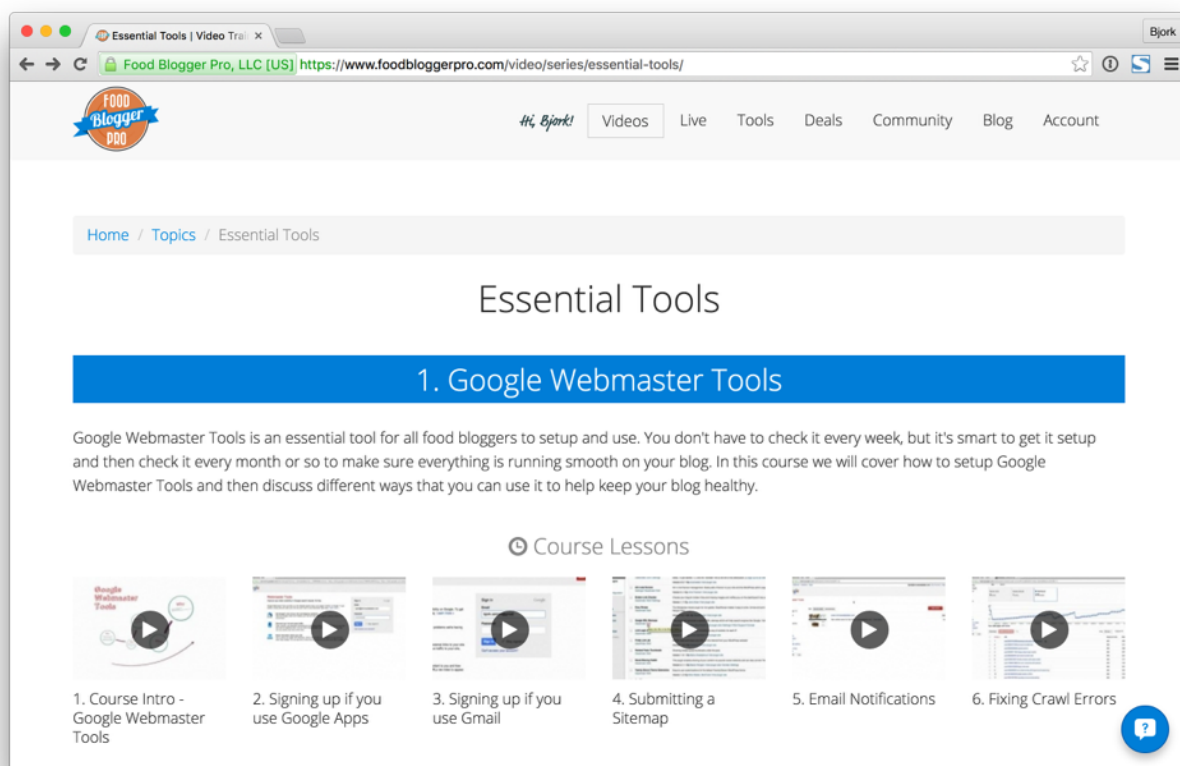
Essential Tools | Video Trai ×

Bjork

Food Blogger Pro, LLC [US] https://www.foodbloggerpro.com/video/series/essential-tools/

FOOD Blogger PRO

Hi, Bjork! Videos Live Tools Deals Community Blog Account

Home / Topics / Essential Tools

Essential Tools

1. Google Webmaster Tools

Google Webmaster Tools is an essential tool for all food bloggers to setup and use. You don't have to check it every week, but it's smart to get it setup and then check it every month or so to make sure everything is running smooth on your blog. In this course we will cover how to setup Google Webmaster Tools and then discuss different ways that you can use it to help keep your blog healthy.

Course Lessons

Google Webmaster Tools

1. Course Intro - Google Webmaster Tools

2. Signing up if you use Google Apps

3. Signing up if you use Gmail

4. Submitting a Sitemap

5. Email Notifications

6. Fixing Crawl Errors